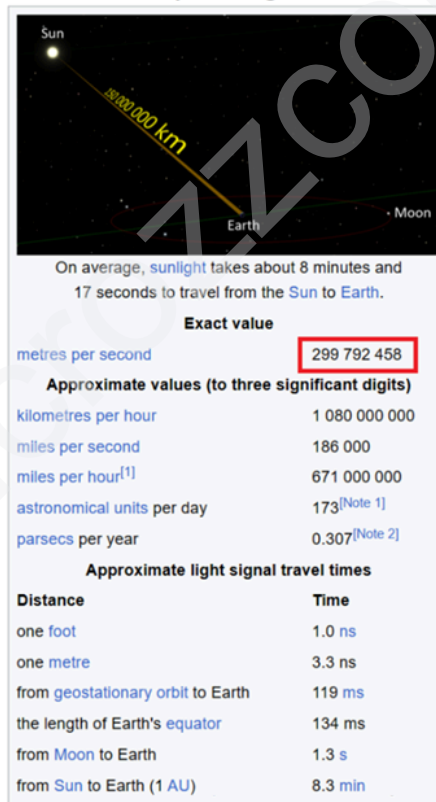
Sun

150 000 000 km

Earth

Moon

On average, sunlight takes about 8 minutes and 17 seconds to travel from the Sun to Earth.

**Exact value**

| | |
|---|---|
| metres per second | 299 792 458 |

**Approximate values (to three significant digits)**

| | |
|---|---|
| kilometres per hour | 1 080 000 000 |
| miles per second | 186 000 |
| miles per hour$^{[1]}$ | 671 000 000 |
| astronomical units per day | 173$^{[Note 1]}$ |
| parsecs per year | 0.307$^{[Note 2]}$ |

**Approximate light signal travel times**

| Distance | Time |
|---|---|
| one foot | 1.0 ns |
| one metre | 3.3 ns |
| from geostationary orbit to Earth | 119 ms |
| the length of Earth's equator | 134 ms |
| from Moon to Earth | 1.3 s |
| from Sun to Earth (1 AU) | 8.3 min |

rozzco